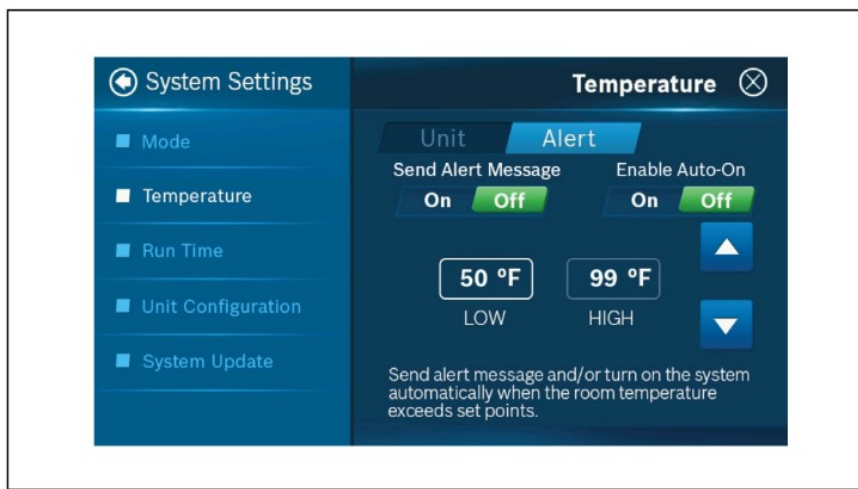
System Settings

Mode

Temperature

Run Time

Unit Configuration

System Update

Temperature

Unit Alert

Send Alert Message

On Off

Enable Auto-On

On Off

50 °F

LOW

99 °F

HIGH

Send alert message and/or turn on the system automatically when the room temperature exceeds set points.